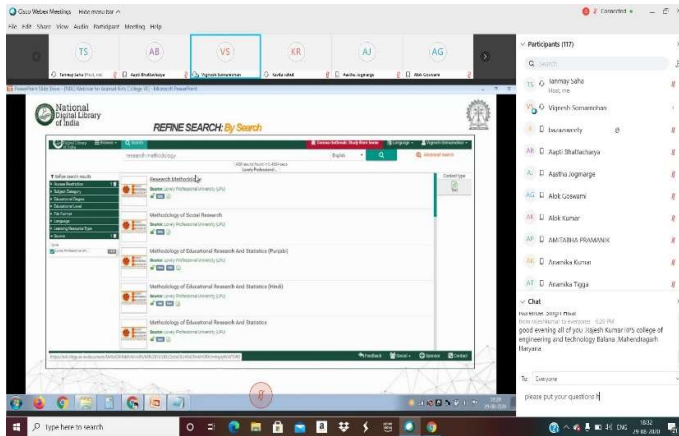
Cisco Webex Meetings   Hide menu bar ^

File Edit Share View Audio Participant Meeting Help

Connected

TS Tanmay Saha (Host, me)
AB Aapti Bhattacharya
VS Vignesh Somamohan
KR Kavita rathil
AJ Aastha Jogmarge
AG Alok Goswami

PowerPoint Slide Show - [NDL Webinar for Gujarat Girls College VC] - Microsoft PowerPoint

National Digital Library of India

REFINE SEARCH: By Search

research methodology

Refine search results

Research Methodology
Source: Lovely Professional University (LPU)

Methodology of Social Research
Source: Lovely Professional University (LPU)

Methodology of Educational Research And Statistics (Punjabi)
Source: Lovely Professional University (LPU)

Methodology of Educational Research And Statistics (Hindi)
Source: Lovely Professional University (LPU)

Methodology of Educational Research And Statistics
Source: Lovely Professional University (LPU)

Participants (117)

Search

TS Tanmay Saha
Host, me

VS Vignesh Somamohan

bwanamedy

AB Aapti Bhattacharya

AJ Aastha Jogmarge

AG Alok Goswami

AK Alok Kumar

AP AMITABHA PRAMANIK

AK Anamika Kumari

AT Anamika Tigga

Chat

narender singh Rwat
from rajeshkumar to everyone 6:20 PM
good evening all of you .Rajesh Kumar IPS college of engineering and technology Balana ,Mahendragarh Haryana

To: Everyone

please put your questions h

Type here to search

ENG 18:32 29-08-2020